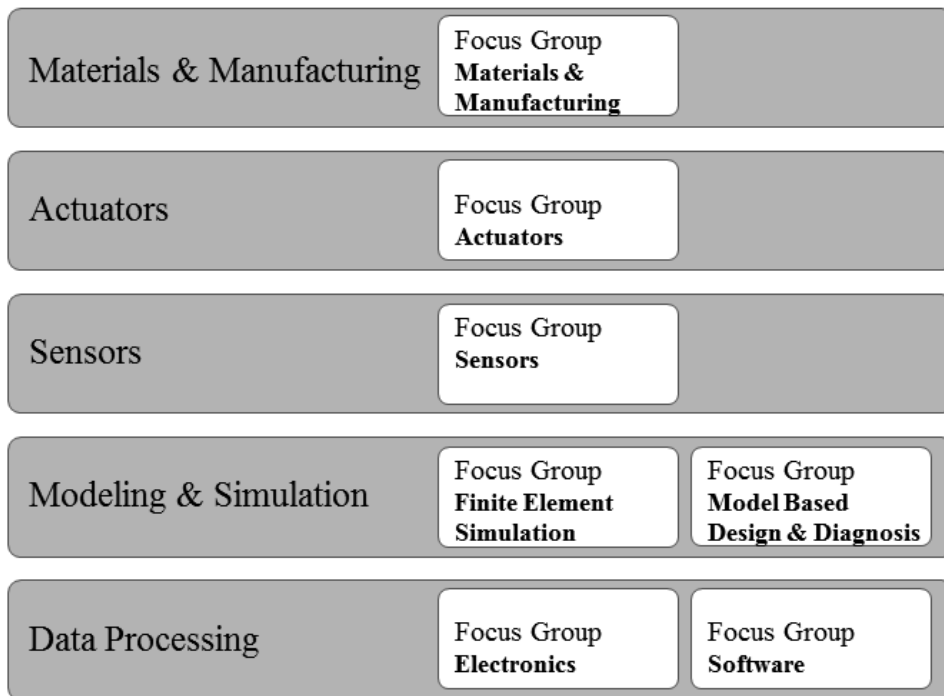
Materials & Manufacturing

Focus Group
Materials & Manufacturing

Actuators

Focus Group
Actuators

Sensors

Focus Group
Sensors

Modeling & Simulation

Focus Group
Finite Element Simulation

Focus Group
Model Based Design & Diagnosis

Data Processing

Focus Group
Electronics

Focus Group
Software